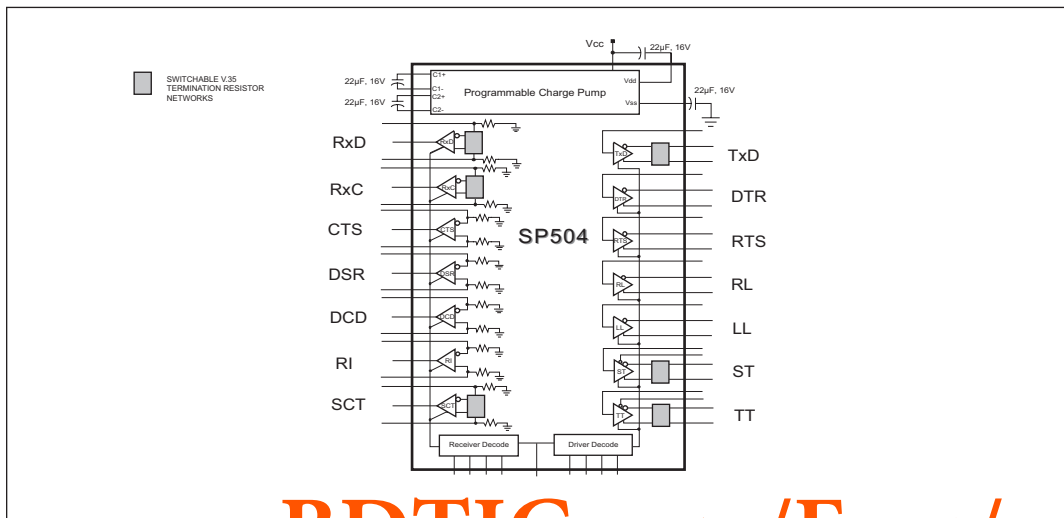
SWITCHABLE V.35 TERMINATION RESISTOR NETWORKS

Vcc

22µF, 16V

22µF, 16V

22µF, 16V

22µF, 16V

C1+

C1-

C2+

C2-

Vdd

Vss

Programmable Charge Pump

SP504

RxD

RxC

CTS

DSR

DCD

RI

SCT

TxD

DTR

RTS

RL

LL

ST

TT

Receiver Decode

Driver Decode

BDTIC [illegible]/E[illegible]/